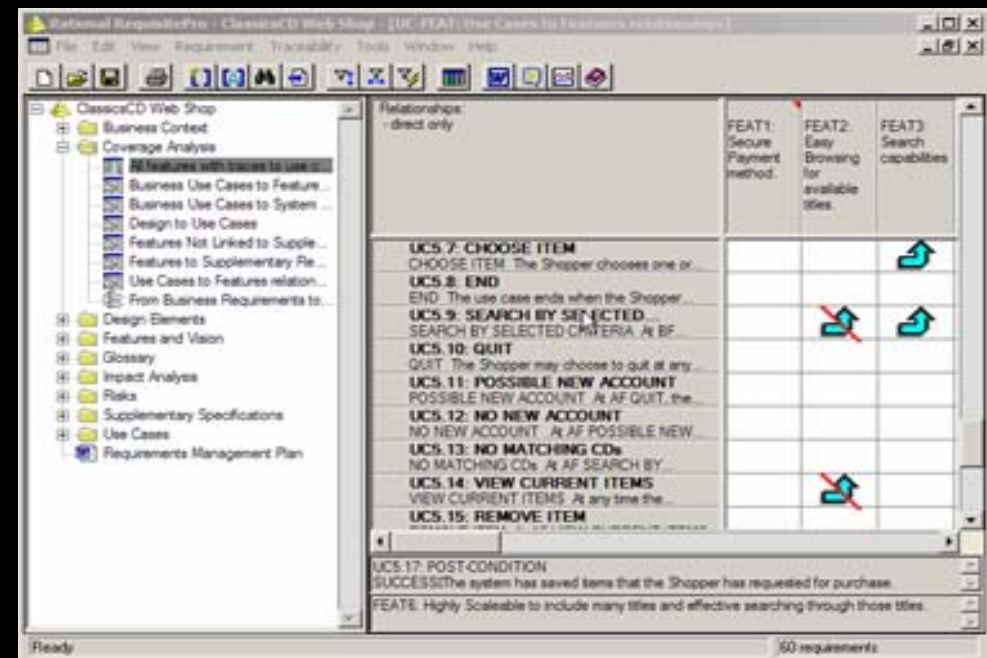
Rational RequisitePro - ClassicsCD Web Shop - [UC-FEAT: Use Cases to Features relationships]

File Edit View Requirement Traceability Tools Window Help

ClassicsCD Web Shop
Business Context
Coverage Analysis
All features with traces to use c...
Business Use Cases to Feature...
Business Use Cases to System ...
Design to Use Cases
Features Not Linked to Supple...
Features to Supplementary Re...
Use Cases to Features relation...
From Business Requirements to...
Design Elements
Features and Vision
Glossary
Impact Analysis
Risks
Supplementary Specifications
Use Cases
Requirements Management Plan

Relationships:
- direct only

| | FEAT1: Secure Payment method. | FEAT2: Easy Browsing for available titles. | FEAT3: Search capabilities |
|---|---|---|---|
| UC5.7: CHOOSE ITEM CHOOSE ITEM The Shopper chooses one or... | | | |
| UC5.8: END END The use case ends when the Shopper... | | | |
| UC5.9: SEARCH BY SELECTED... SEARCH BY SELECTED CRITERIA At BF... | | | |
| UC5.10: QUIT QUIT The Shopper may choose to quit at any... | | | |
| UC5.11: POSSIBLE NEW ACCOUNT POSSIBLE NEW ACCOUNT At AF QUIT, the... | | | |
| UC5.12: NO NEW ACCOUNT NO NEW ACCOUNT At AF POSSIBLE NEW... | | | |
| UC5.13: NO MATCHING CDs NO MATCHING CDs At AF SEARCH BY... | | | |
| UC5.14: VIEW CURRENT ITEMS VIEW CURRENT ITEMS At any time the... | | | |
| UC5.15: REMOVE ITEM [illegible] | | | |

UC5.17: POST-CONDITION
SUCCESS!The system has saved items that the Shopper has requested for purchase.

FEAT6: Highly Scaleable to include many titles and effective searching through those titles.

Ready
60 requirements